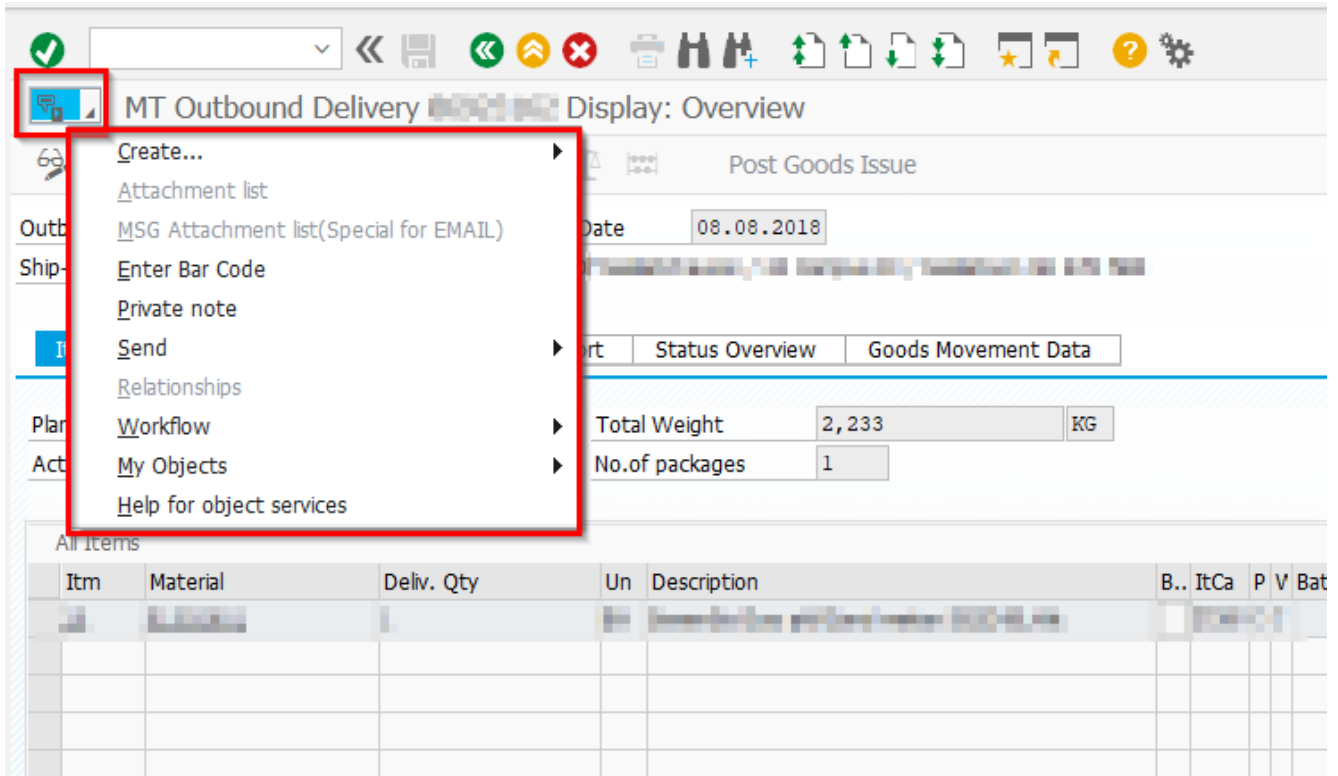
MT Outbound Delivery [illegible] Display: Overview

Create...
Attachment list
MSG Attachment list(Special for EMAIL)
Enter Bar Code
Private note
Send
Relationships
Workflow
My Objects
Help for object services

Post Goods Issue

Outb
Ship-
Date 08.08.2018

It
ort
Status Overview
Goods Movement Data

Plar
Act
Total Weight 2,233 KG
No.of packages 1

All Items

| Itm | Material | Deliv. Qty | Un | Description | B.. | ItCa | P | V | Bat |
|---|---|---|---|---|---|---|---|---|---|
| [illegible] | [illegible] | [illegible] | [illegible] | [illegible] | | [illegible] | | | |